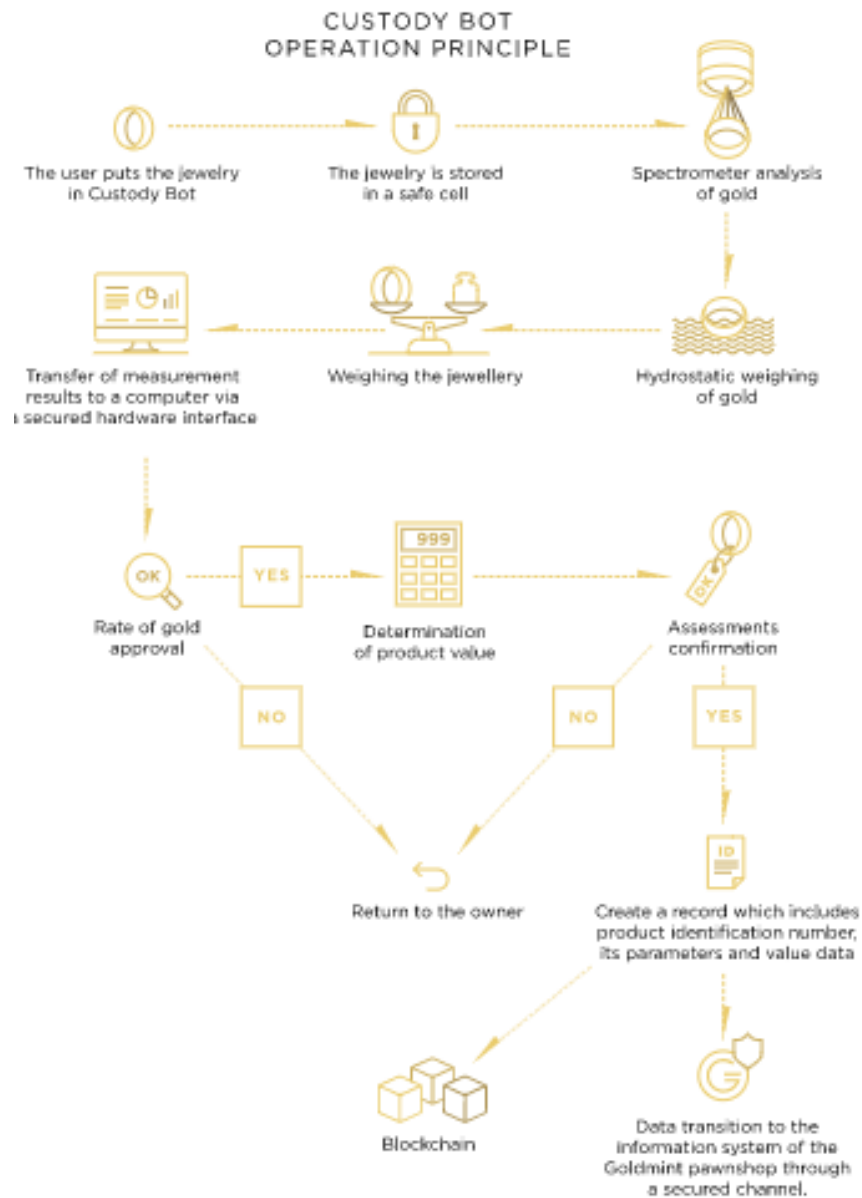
CUSTODY BOT
OPERATION PRINCIPLE

The user puts the jewelry in Custody Bot

The jewelry is stored in a safe cell

Spectrometer analysis of gold

Transfer of measurement results to a computer via a secured hardware interface

Weighing the jewellery

Hydrostatic weighing of gold

OK

Rate of gold approval

YES

999

Determination of product value

OK

Assessments confirmation

NO

NO

YES

Return to the owner

ID

Create a record which includes product identification number, its parameters and value data

Blockchain

Data transition to the information system of the Goldmint pawnshop through a secured channel.